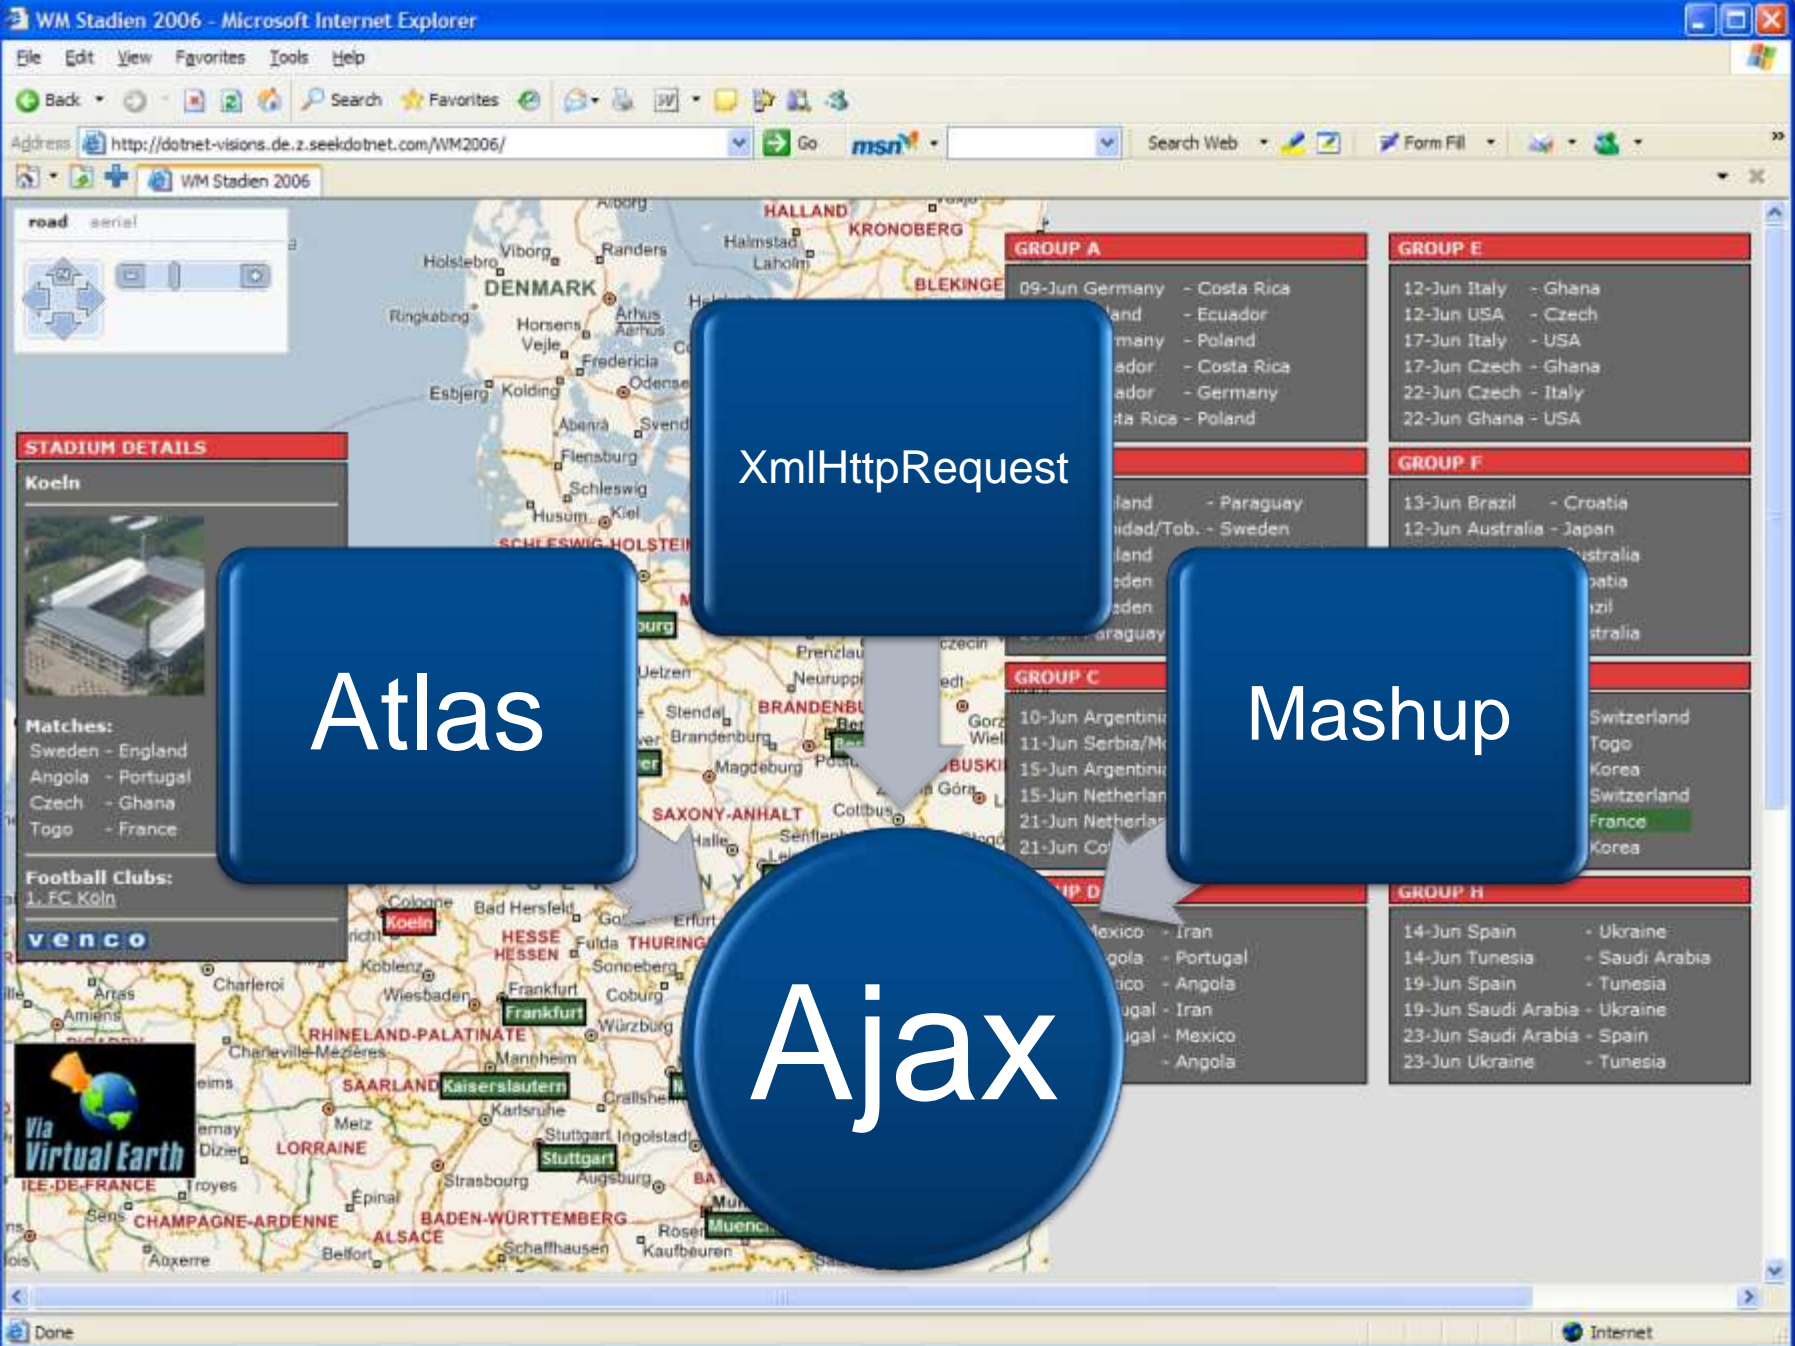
WM Stadien 2006 - Microsoft Internet Explorer

File Edit View Favorites Tools Help

Back Search Favorites

Address http://dotnet-visions.de.z.seekdotnet.com/WM2006/ Go msn Search Web Form Fill

WM Stadien 2006

road aerial

STADIUM DETAILS

Koeln

Matches:
Sweden - England
Angola - Portugal
Czech - Ghana
Togo - France

Football Clubs:
1. FC Köln

venco

Via Virtual Earth

GROUP A
09-Jun Germany - Costa Rica
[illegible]land - Ecuador
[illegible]many - Poland
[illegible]ador - Costa Rica
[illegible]ador - Germany
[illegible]ta Rica - Poland

GROUP E
12-Jun Italy - Ghana
12-Jun USA - Czech
17-Jun Italy - USA
17-Jun Czech - Ghana
22-Jun Czech - Italy
22-Jun Ghana - USA

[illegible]land - Paraguay
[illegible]idad/Tob. - Sweden
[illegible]land
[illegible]den
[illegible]den
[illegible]araguay

GROUP F
13-Jun Brazil - Croatia
12-Jun Australia - Japan
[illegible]stralia
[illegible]atia
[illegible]zil
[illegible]stralia

GROUP C
10-Jun Argentin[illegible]
11-Jun Serbia/M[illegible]
15-Jun Argentin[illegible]
15-Jun Netherlan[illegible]
21-Jun Netherla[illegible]
21-Jun Co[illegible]

Switzerland
Togo
Korea
Switzerland
France
Korea

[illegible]UP D
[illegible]exico - Iran
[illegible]gola - Portugal
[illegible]ico - Angola
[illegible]ugal - Iran
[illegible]ugal - Mexico
- Angola

GROUP H
14-Jun Spain - Ukraine
14-Jun Tunesia - Saudi Arabia
19-Jun Spain - Tunesia
19-Jun Saudi Arabia - Ukraine
23-Jun Saudi Arabia - Spain
23-Jun Ukraine - Tunesia

XmlHttpRequest

Atlas

Mashup

Ajax

Done Internet